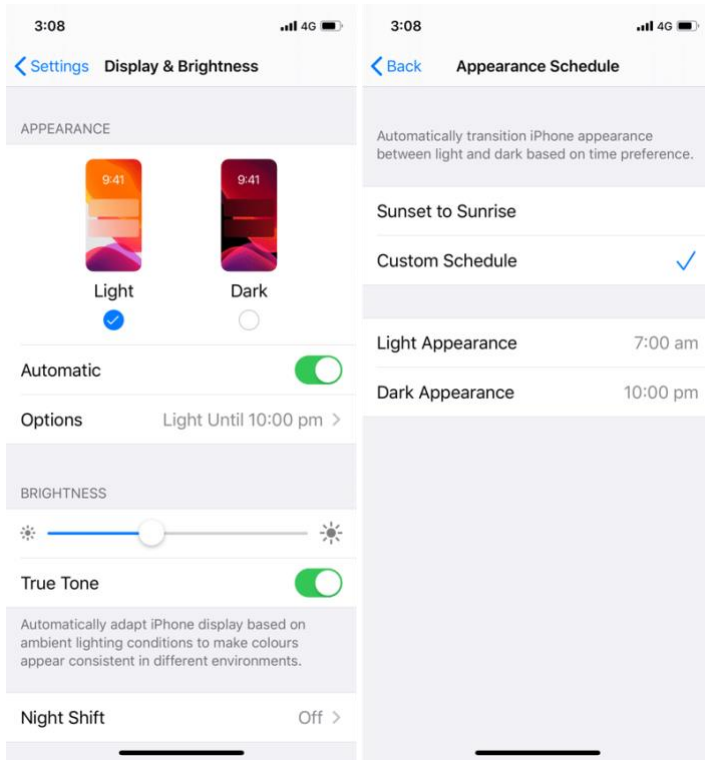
3:08
4G

Settings Display & Brightness

APPEARANCE

9:41
Light

9:41
Dark

Automatic

Options Light Until 10:00 pm >

BRIGHTNESS

True Tone

Automatically adapt iPhone display based on ambient lighting conditions to make colours appear consistent in different environments.

Night Shift Off >

3:08
4G

Back Appearance Schedule

Automatically transition iPhone appearance between light and dark based on time preference.

Sunset to Sunrise

Custom Schedule ✓

Light Appearance 7:00 am

Dark Appearance 10:00 pm